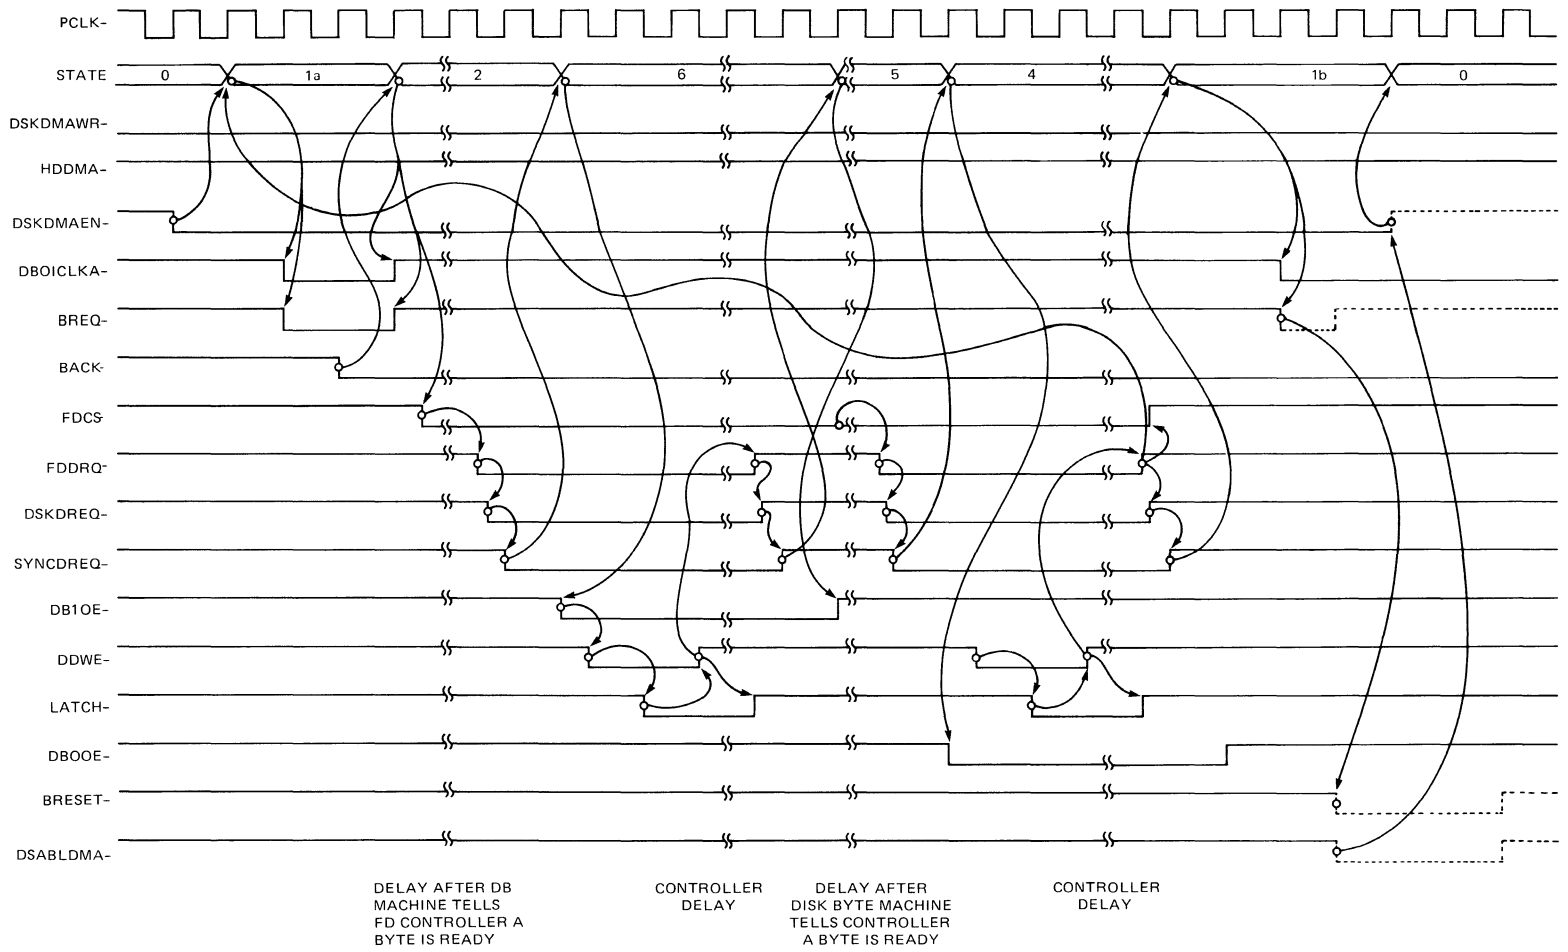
PCLK-
STATE
0
1a
2
6
5
4
1b
0
DSKDMAWR-
HDDMA-
DSKDMAEN-
DBOICLKA-
BREQ-
BACK-
FDCS-
FDDRQ-
DSKDREQ-
SYNCDREQ-
DB1OE-
DDWE-
LATCH-
DBOOE-
BRESET-
DSABLDMA-

DELAY AFTER DB MACHINE TELLS FD CONTROLLER A BYTE IS READY

CONTROLLER DELAY

DELAY AFTER DISK BYTE MACHINE TELLS CONTROLLER A BYTE IS READY

CONTROLLER DELAY